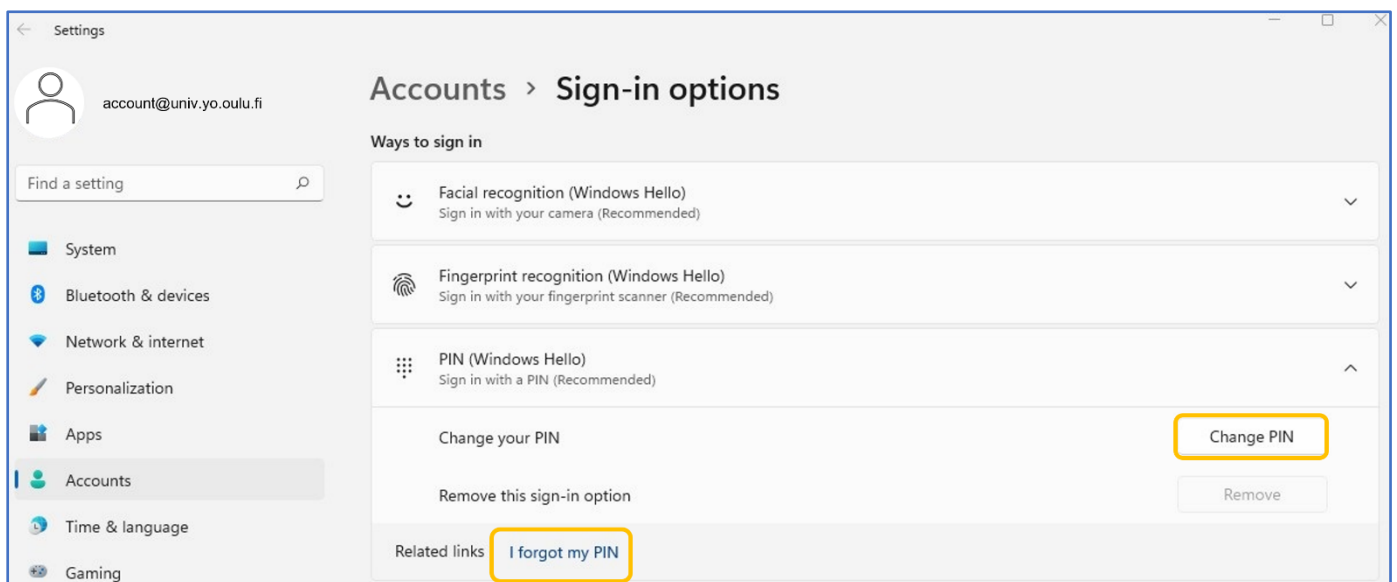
Settings

account@univ.yo.oulu.fi

Find a setting

System
Bluetooth & devices
Network & internet
Personalization
Apps
Accounts
Time & language
Gaming

Accounts › Sign-in options

Ways to sign in

Facial recognition (Windows Hello)
Sign in with your camera (Recommended)

Fingerprint recognition (Windows Hello)
Sign in with your fingerprint scanner (Recommended)

PIN (Windows Hello)
Sign in with a PIN (Recommended)

Change your PIN
Change PIN

Remove this sign-in option
Remove

Related links I forgot my PIN